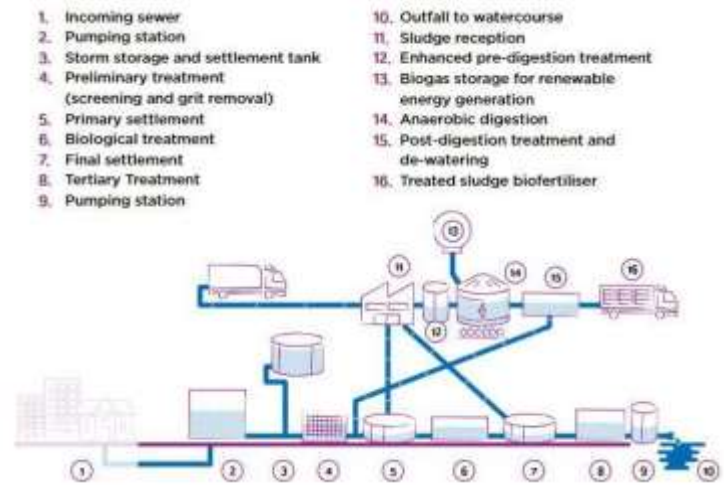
1. Incoming sewer
2. Pumping station
3. Storm storage and settlement tank
4. Preliminary treatment (screening and grit removal)
5. Primary settlement
6. Biological treatment
7. Final settlement
8. Tertiary Treatment
9. Pumping station

10. Outfall to watercourse
11. Sludge reception
12. Enhanced pre-digestion treatment
13. Biogas storage for renewable energy generation
14. Anaerobic digestion
15. Post-digestion treatment and de-watering
16. Treated sludge biofertiliser

13

11

14

15

16

12

1

2

3

4

5

6

7

8

9

10